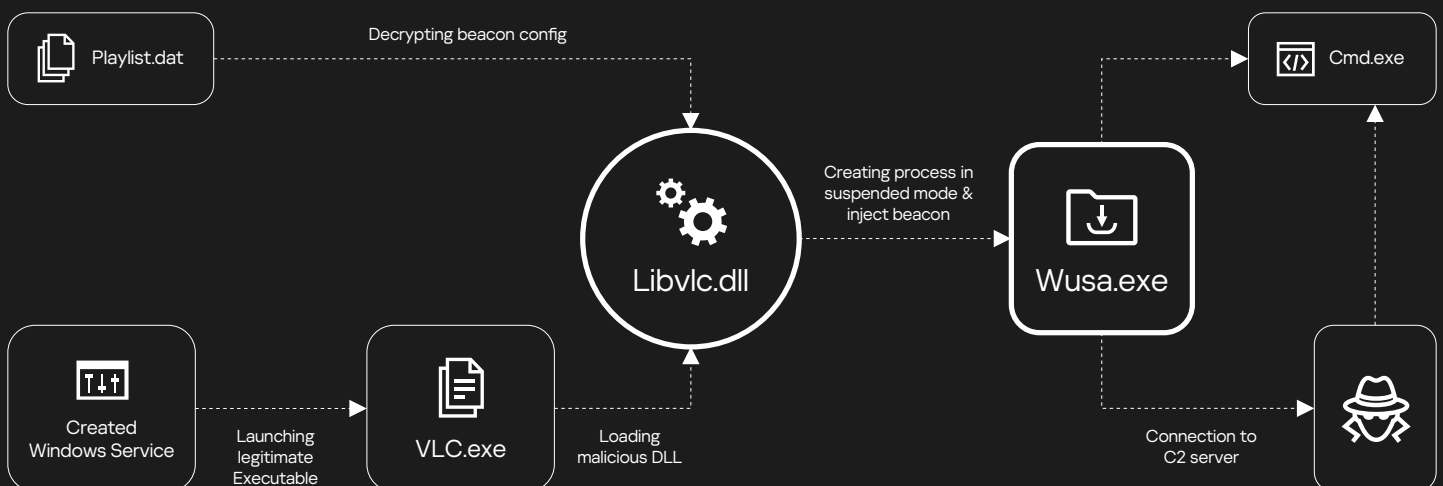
Playlist.dat

Decrypting beacon config

Cmd.exe

Creating process in suspended mode & inject beacon

Libvlc.dll

Wusa.exe

Created Windows Service

Launching legitimate Executable

VLC.exe

Loading malicious DLL

Connection to C2 server